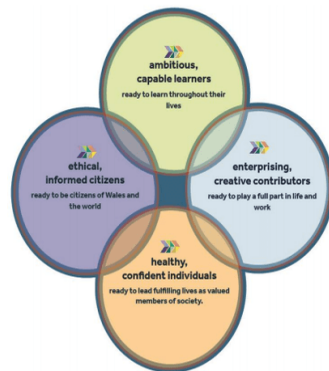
ambitious, capable learners
ready to learn throughout their lives

ethical, informed citizens
ready to be citizens of Wales and the world

enterprising, creative contributors
ready to play a full part in life and work

healthy, confident individuals
ready to lead fulfilling lives as valued members of society.